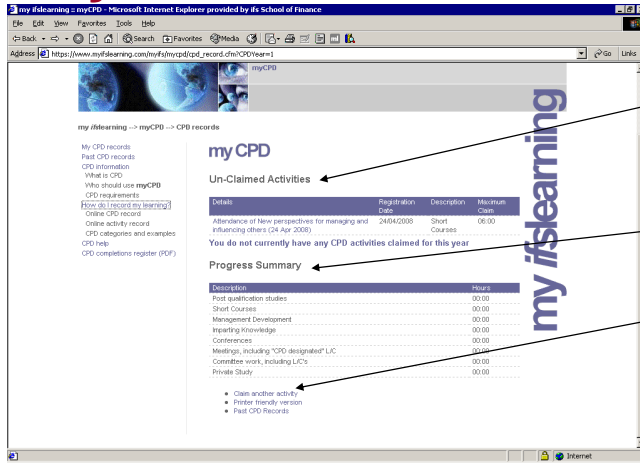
my ifslearning :: myCPD - Microsoft Internet Explorer provided by ifs School of Finance

File Edit View Favorites Tools Help

Back Search Favorites Media

Address https://www.myifslearning.com/myifs/mycpd/cpd_record.cfm?CPDYear=1

Go Links

myCPD

my ifslearning --> myCPD --> CPD records

My CPD records
Past CPD records
CPD information
What is CPD
Who should use myCPD
CPD requirements
How do I record my learning?
Online CPD record
Online activity record
CPD categories and examples
CPD help
CPD completions register (PDF)

my CPD

Un-Claimed Activities

| Details | Registration Date | Description | Maximum Claim |
|---|---|---|---|
| Attendance of New perspectives for managing and influencing others (24 Apr 2008) | 24/04/2008 | Short Courses | 06:00 |

You do not currently have any CPD activities claimed for this year

Progress Summary

| Description | Hours |
|---|---|
| Post qualification studies | 00:00 |
| Short Courses | 00:00 |
| Management Development | 00:00 |
| Imparting Knowledge | 00:00 |
| Conferences | 00:00 |
| Meetings, including "CPD designated" L/C | 00:00 |
| Committee work, including L/C's | 00:00 |
| Private Study | 00:00 |

- Claim another activity
- Printer friendly version
- Past CPD Records

my ifslearning

Internet